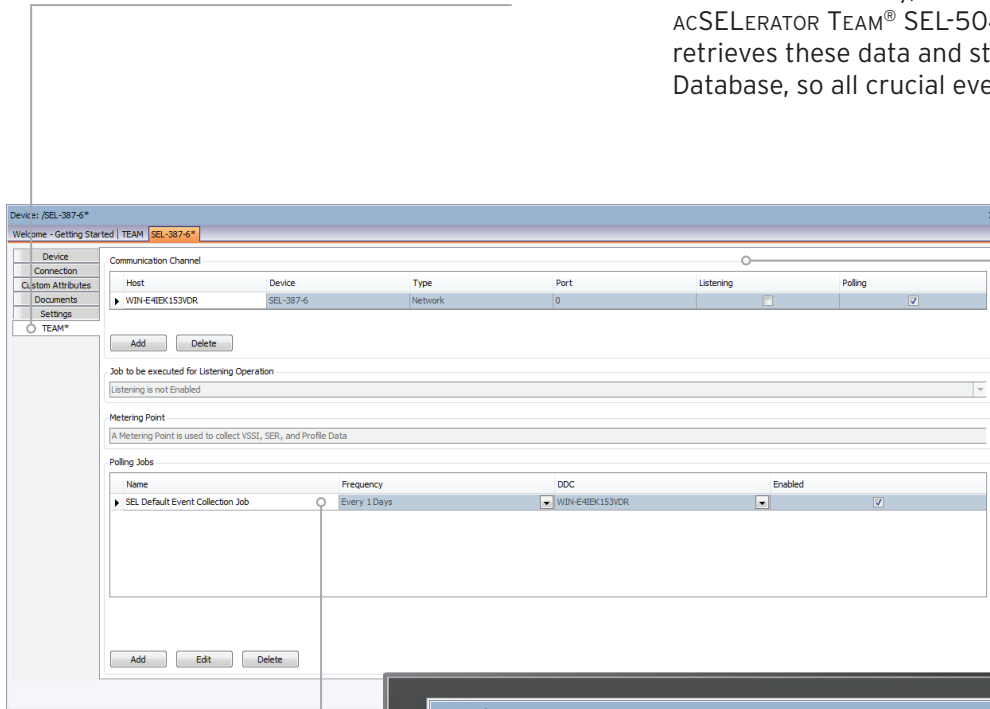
acSELerator Team® SEL-50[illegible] retrieves these data and st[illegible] Database, so all crucial eve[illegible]

Device: /SEL-387-6*

Welcome - Getting Started | TEAM | SEL-387-6*

Device
Connection
Custom Attributes
Documents
Settings
TEAM*

Communication Channel

| Host | Device | Type | Port | Listening | Polling |
|---|---|---|---|---|---|
| WIN-E4IEK153VDR | SEL-387-6 | Network | 0 | ☐ | ☑ |

Add Delete

Job to be executed for Listening Operation

Listening is not Enabled

Metering Point

A Metering Point is used to collect VSSI, SER, and Profile Data

Polling Jobs

| Name | Frequency | DDC | Enabled |
|---|---|---|---|
| SEL Default Event Collection Job | Every 1 Days | WIN-E4IEK153VDR | ☑ |

Add Edit Delete